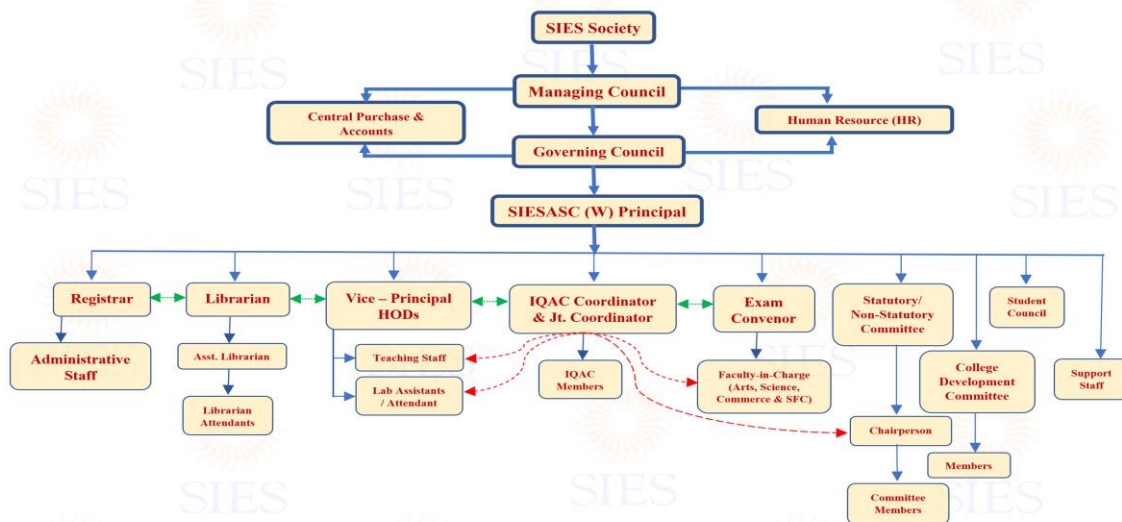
SIES Society

Managing Council

Central Purchase & Accounts

Human Resource (HR)

Governing Council

SIESASC (W) Principal

Registrar

Librarian

Vice – Principal HODs

IQAC Coordinator & Jt. Coordinator

Exam Convenor

Statutory/ Non-Statutory Committee

Student Council

Administrative Staff

Asst. Librarian

Librarian Attendants

Teaching Staff

Lab Assistants / Attendant

IQAC Members

Faculty-in-Charge (Arts, Science, Commerce & SFC)

College Development Committee

Support Staff

Chairperson

Members

Committee Members

SIES